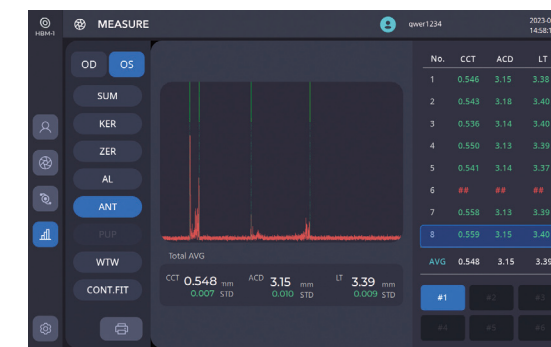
HBM-1

MEASURE

qwer1234

2023-0
14:58:1

OD OS

SUM
KER
ZER
AL
ANT
PUP
WTW
CONT.FIT

Total AVG

CCT 0.548 mm 0.007 STD
ACD 3.15 mm 0.010 STD
LT 3.39 mm 0.009 STD

| No. | CCT | ACD | LT |
|---|---|---|---|
| 1 | 0.546 | 3.15 | 3.38 |
| 2 | 0.543 | 3.18 | 3.40 |
| 3 | 0.536 | 3.14 | 3.40 |
| 4 | 0.550 | 3.13 | 3.39 |
| 5 | 0.541 | 3.14 | 3.37 |
| 6 | ## | ## | ## |
| 7 | 0.558 | 3.13 | 3.39 |
| 8 | 0.559 | 3.15 | 3.40 |
| AVG | 0.548 | 3.15 | 3.39 |

#1 #2 #3
#4 #5 #6